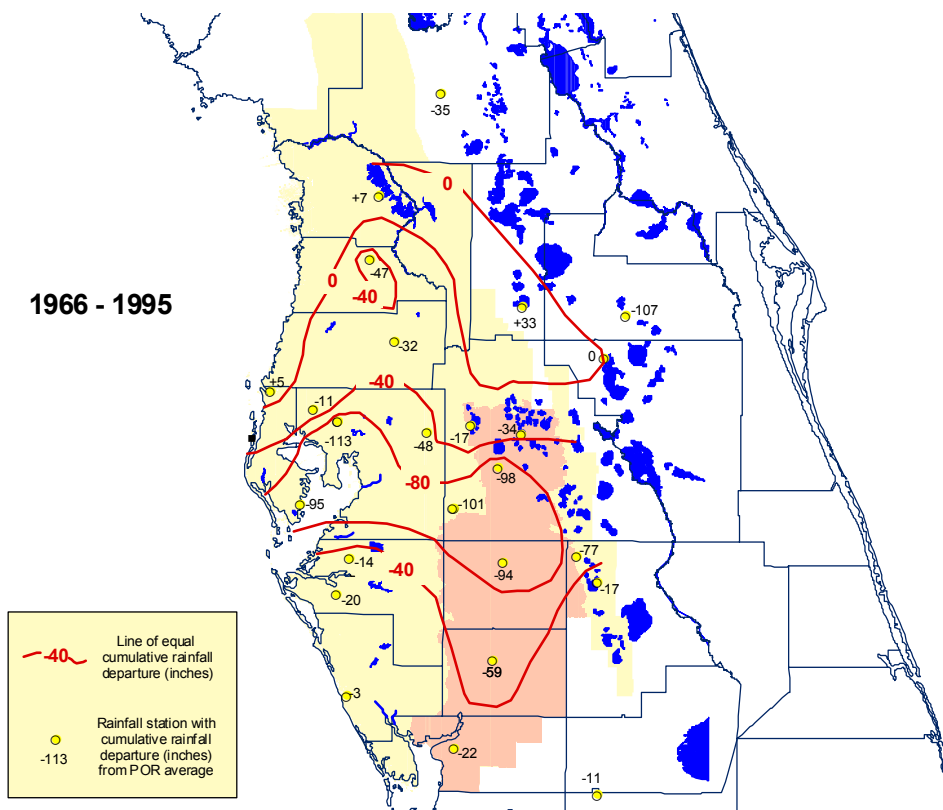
1966 - 1995

-35

0

+7

-47

0

-40

-107

+33

-32

0

+5

-40

-11

-113

-48

-17

-34

-80

-98

-95

-101

-77

-14

-40

-94

-17

-20

-59

-3

-22

-11

-40 Line of equal cumulative rainfall departure (inches)

-113 Rainfall station with cumulative rainfall departure (inches) from POR average